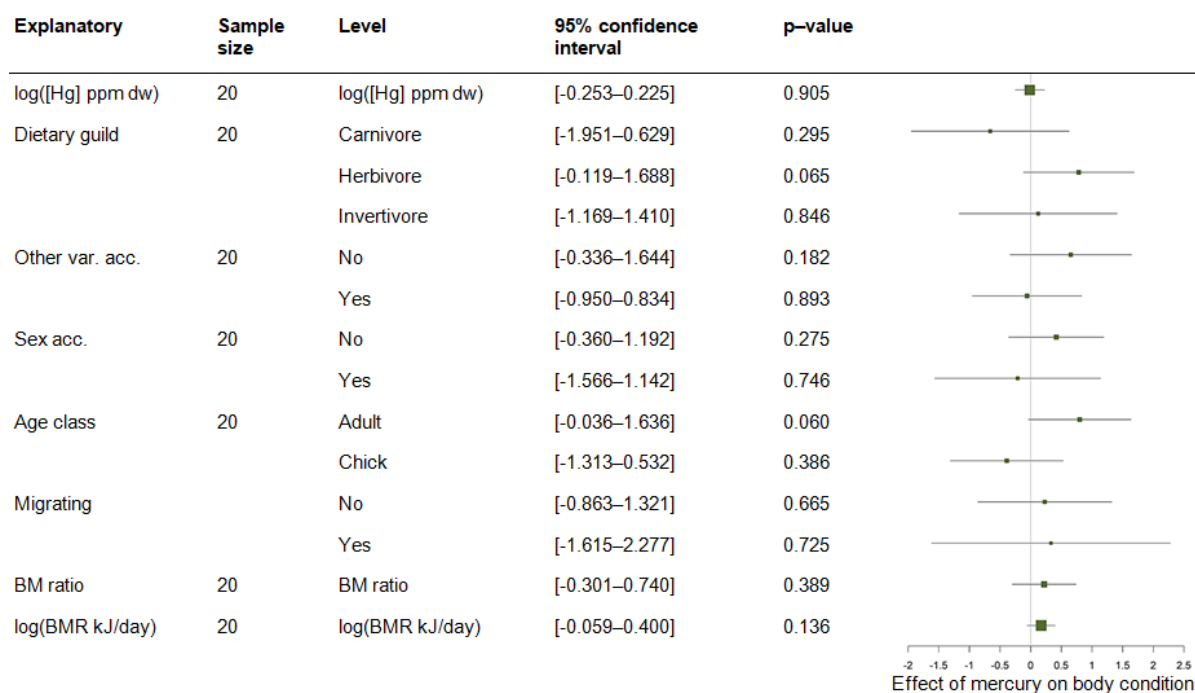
| Explanatory | Sample size | Level | 95% confidence interval | p–value |
|---|---|---|---|---|
| log([Hg] ppm dw) | 20 | log([Hg] ppm dw) | [-0.253–0.225] | 0.905 |
| Dietary guild | 20 | Carnivore | [-1.951–0.629] | 0.295 |
| | | Herbivore | [-0.119–1.688] | 0.065 |
| | | Invertivore | [-1.169–1.410] | 0.846 |
| Other var. acc. | 20 | No | [-0.336–1.644] | 0.182 |
| | | Yes | [-0.950–0.834] | 0.893 |
| Sex acc. | 20 | No | [-0.360–1.192] | 0.275 |
| | | Yes | [-1.566–1.142] | 0.746 |
| Age class | 20 | Adult | [-0.036–1.636] | 0.060 |
| | | Chick | [-1.313–0.532] | 0.386 |
| Migrating | | No | [-0.863–1.321] | 0.665 |
| | | Yes | [-1.615–2.277] | 0.725 |
| BM ratio | 20 | BM ratio | [-0.301–0.740] | 0.389 |
| log(BMR kJ/day) | 20 | log(BMR kJ/day) | [-0.059–0.400] | 0.136 |

-2 -1.5 -1 -0.5 0 0.5 1 1.5 2 2.5
Effect of mercury on body condition